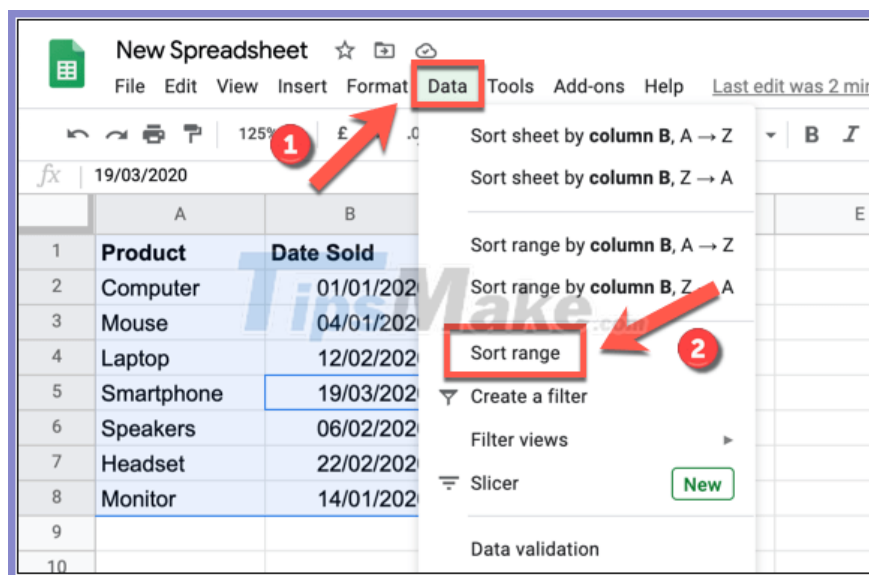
New Spreadsheet

File Edit View Insert Format Data Tools Add-ons Help Last edit was 2 mi

125% £ .0 B I

fx 19/03/2020

| | A | B | | E |
|---|---|---|---|---|
| 1 | Product | Date Sold | | |
| 2 | Computer | 01/01/202 | | |
| 3 | Mouse | 04/01/202 | | |
| 4 | Laptop | 12/02/202 | | |
| 5 | Smartphone | 19/03/202 | | |
| 6 | Speakers | 06/02/202 | | |
| 7 | Headset | 22/02/202 | | |
| 8 | Monitor | 14/01/202 | | |
| 9 | | | | |
| 10 | | | | |

1

Sort sheet by column B, A → Z
Sort sheet by column B, Z → A
Sort range by column B, A → Z
Sort range by column B, Z → A
Sort range
Create a filter
Filter views
Slicer New
Data validation

2

TipsMake.com